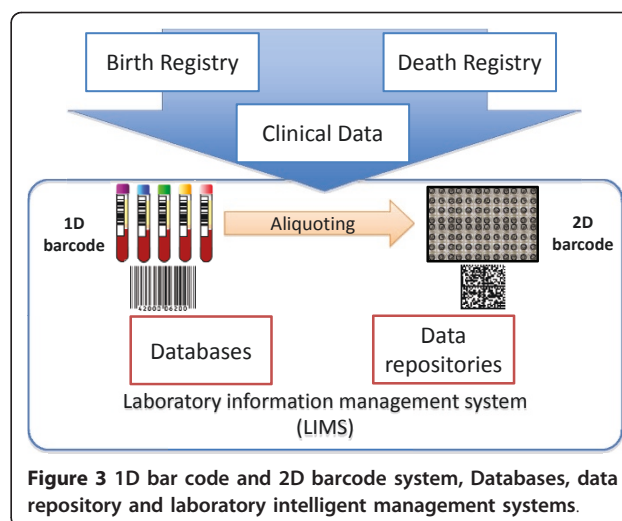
Birth Registry

Death Registry

Clinical Data

1D barcode

Aliquoting

2D barcode

42001 06200

Databases

Data repositories

Laboratory information management system (LIMS)

**Figure 3** 1D bar code and 2D barcode system, Databases, data repository and laboratory intelligent management systems.